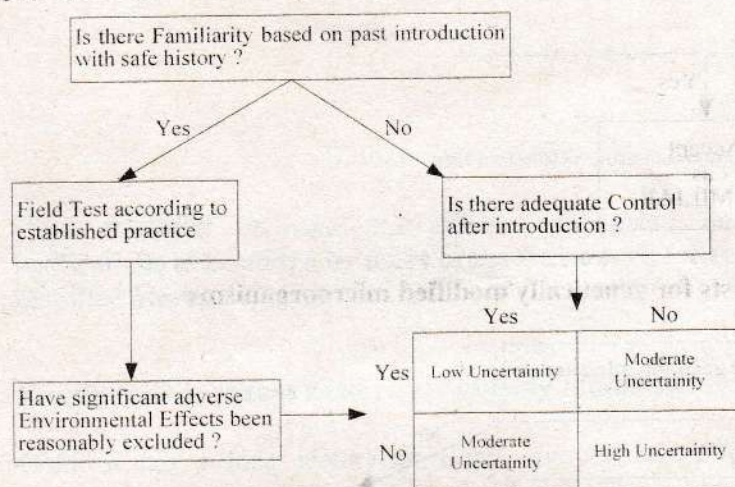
Is there Familiarity based on past introduction with safe history ?

Yes

No

Field Test according to established practice

Is there adequate Control after introduction ?

Have significant adverse Environmental Effects been reasonably excluded ?

|  | Yes | No |
|---|---|---|
| Yes | Low Uncertainity | Moderate Uncertainity |
| No | Moderate Uncertainity | High Uncertainity |